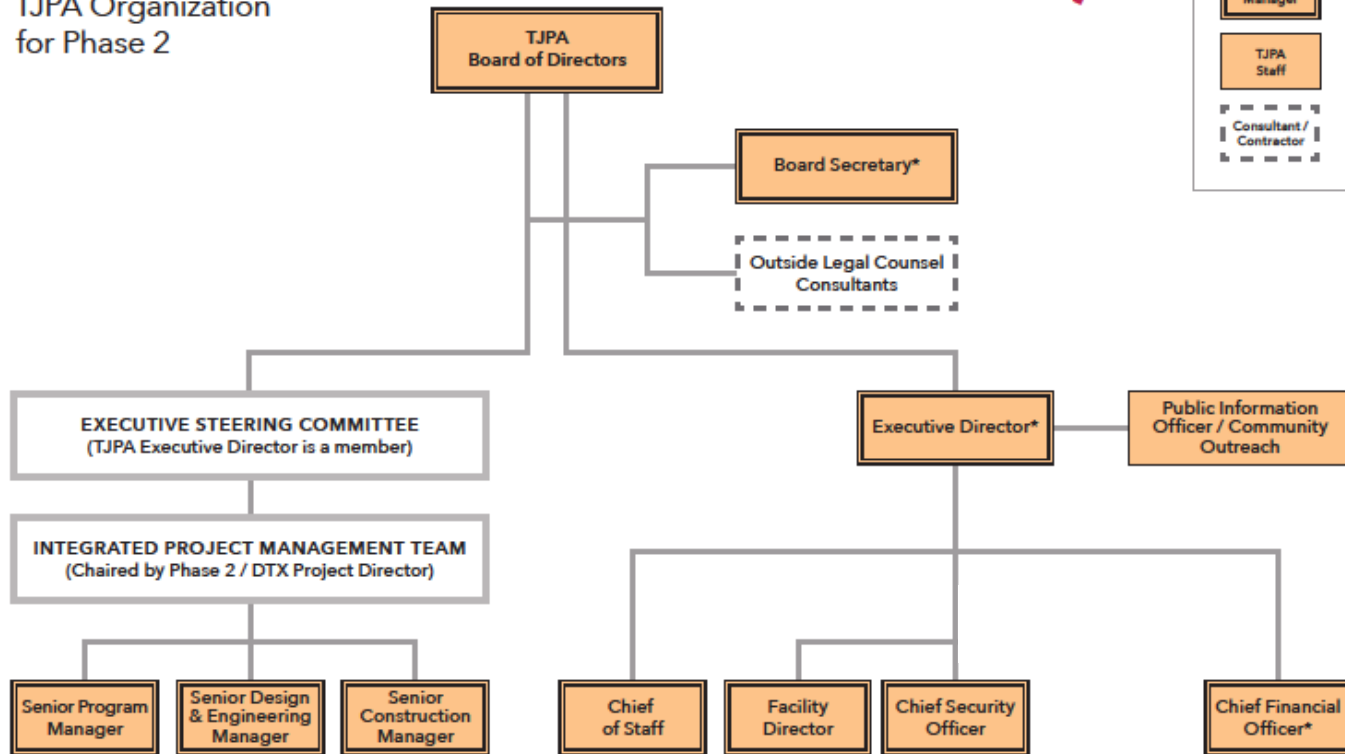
TJPA Organization for Phase 2

TJPA Board of Directors

Manager

TJPA Staff

Consultant / Contractor

Board Secretary*

Outside Legal Counsel Consultants

EXECUTIVE STEERING COMMITTEE (TJPA Executive Director is a member)

Executive Director*

Public Information Officer / Community Outreach

INTEGRATED PROJECT MANAGEMENT TEAM (Chaired by Phase 2 / DTX Project Director)

Senior Program Manager

Senior Design & Engineering Manager

Senior Construction Manager

Chief of Staff

Facility Director

Chief Security Officer

Chief Financial Officer*